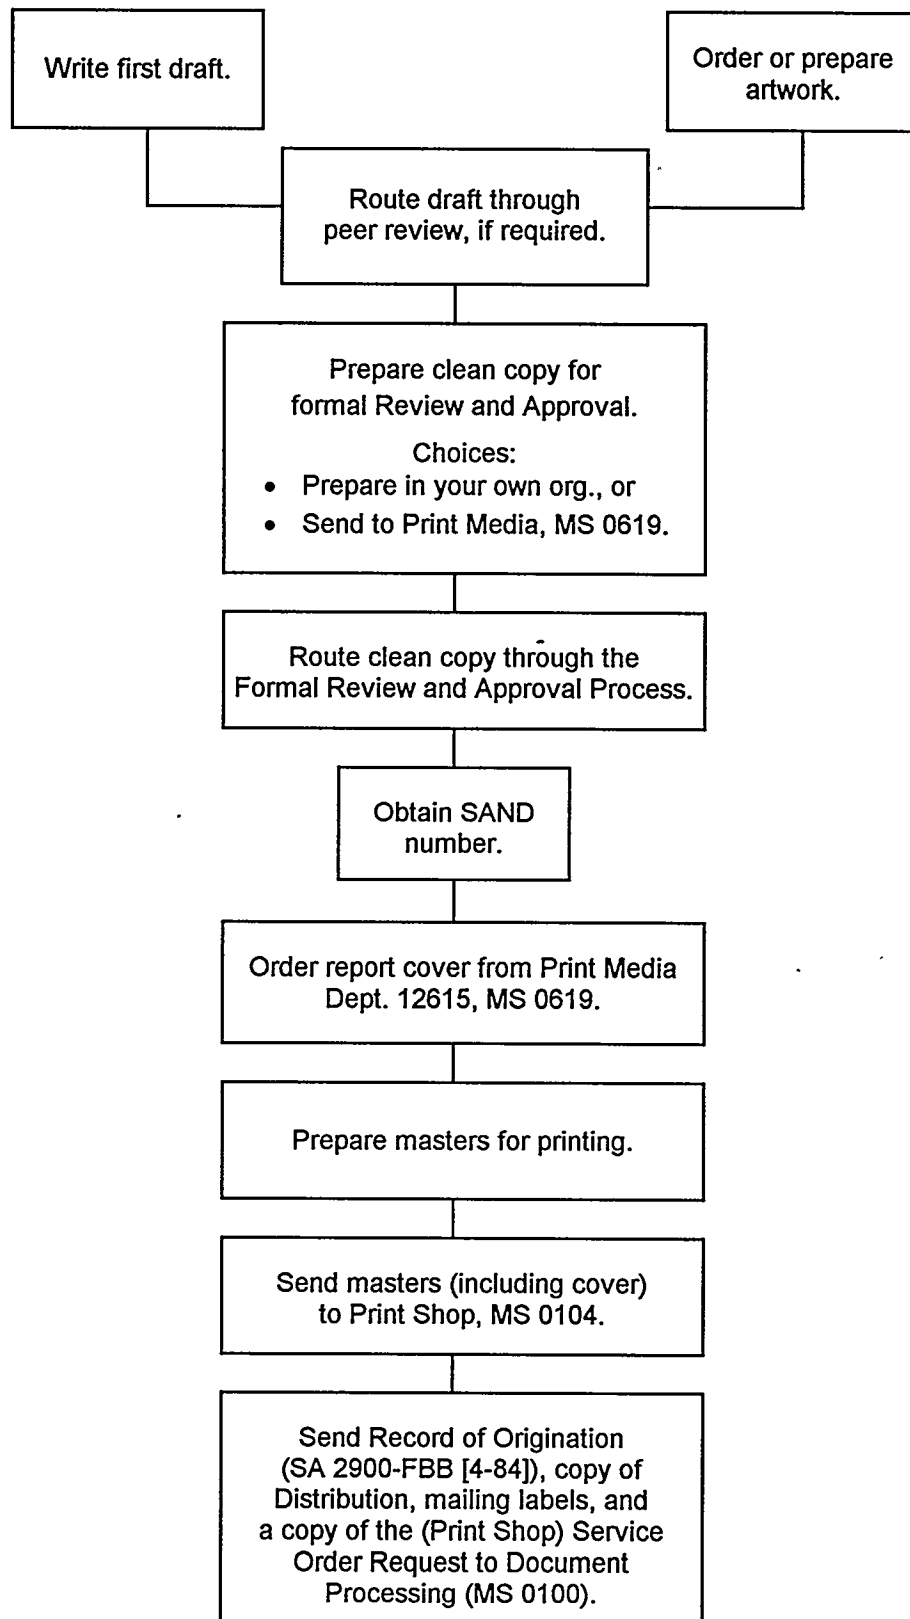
Write first draft.

Order or prepare artwork.

Route draft through peer review, if required.

Prepare clean copy for formal Review and Approval.

Choices:

- Prepare in your own org., or
- Send to Print Media, MS 0619.

Route clean copy through the Formal Review and Approval Process.

Obtain SAND number.

Order report cover from Print Media Dept. 12615, MS 0619.

Prepare masters for printing.

Send masters (including cover) to Print Shop, MS 0104.

Send Record of Origination (SA 2900-FBB [4-84]), copy of Distribution, mailing labels, and a copy of the (Print Shop) Service Order Request to Document Processing (MS 0100).